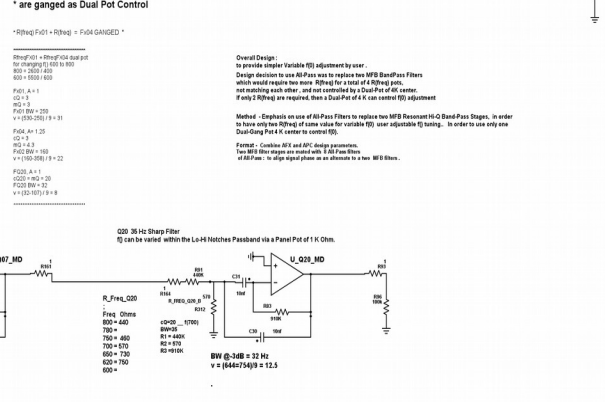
* are ganged as Dual Pot Control

* R(freq) Fx01 + R(freq) = Fx04 GANGED *

RfreqFx01 + RfreqFx04 dual pot
for changing f() 600 to 800
800 = 2600 / 400
600 = 5500 / 600

Fx01, A = 1
cQ = 3
mQ = 3
Fx01 BW = 250
v = (530-250) / 9 = 31

Fx04, A= 1.25
cQ = 3
mQ = 4.3
Fx02 BW = 160
v = (160-308) / 9 = 22

FQ20, A = 1
cQ20 = mQ = 20
FQ20 BW = 32
v = (32-107) / 9 = 8

Overall Design :
to provide simpler Variable f(0) adjustment by user .

Design decision to use All-Pass was to replace two MFB BandPass Filters
which would require two more R(freq) for a total of 4 R(freq) pots,
not matching each other , and not controlled by a Dual-Pot of 4K center.
If only 2 R(freq) are required, then a Dual-Pot of 4 K can control f(0) adjustment

Method - Emphasis on use of All-Pass Filters to replace two MFB Resonant Hi-Q Band-Pass Stages, in order to have only two R(freq) of same value for variable f(0) user adjustable f() tuning.. In order to use only one Dual-Gang Pot 4 K center to control f(0).

Format - Combine AFX and APC design parameters.
Two MFB filter stages are mated with 8 All-Pass filters
of All-Pass : to align signal phase as an alternate to a two MFB filters .

Q20 35 Hz Sharp Filter
f() can be varied within the Lo-Hi Notches Passband via a Panel Pot of 1 K Ohm.

07_MD
R163
R91 440K
C31
U_Q20_MD
R93
R164
R_FREQ_Q20_B
570
R312
10nf
R83
910K
C30
10nf
R96 100k

R_Freq_Q20
:
Freq Ohms
800 = 440
780 =
750 = 460
700 = 570
650 = 730
620 = 750
600 =

cQ=20 f(700)
BW=35
R1 = 440K
R2 = 570
R3 =910K

BW @-3dB = 32 Hz
v = (644-754)/9 = 12.5